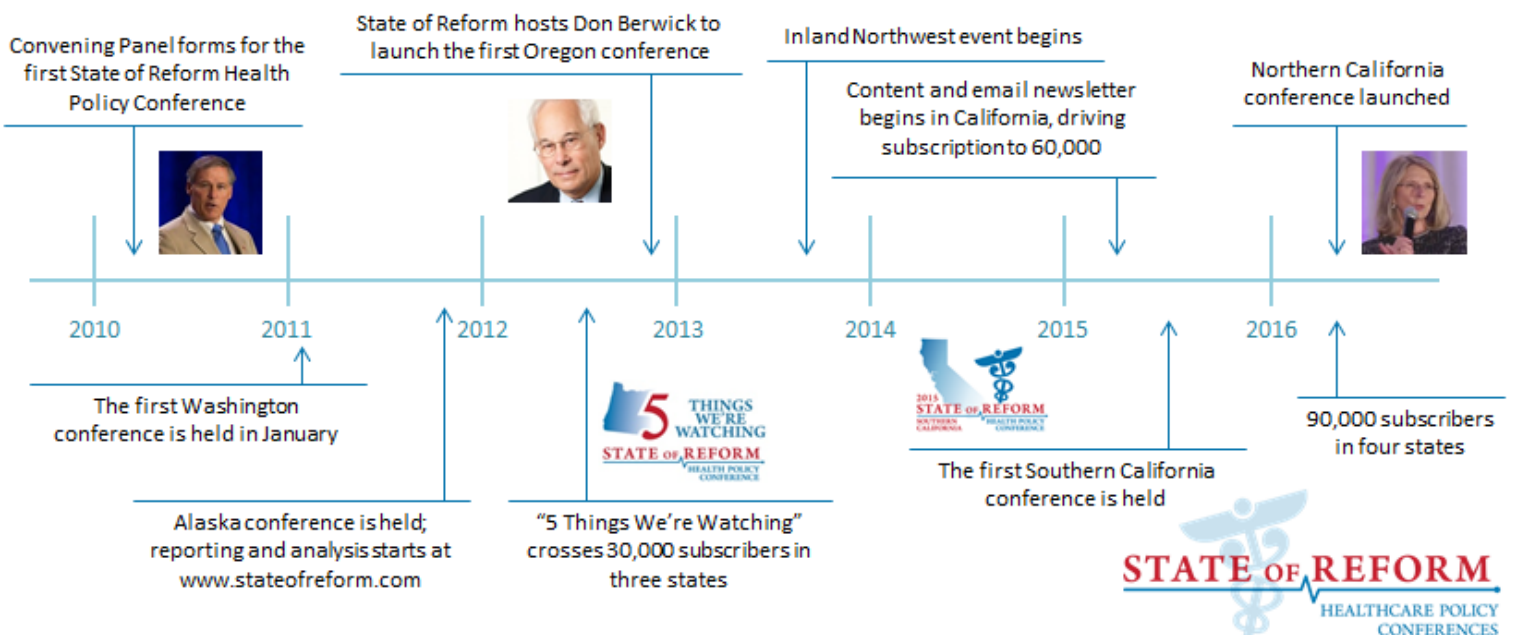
Convening Panel forms for the first State of Reform Health Policy Conference

State of Reform hosts Don Berwick to launch the first Oregon conference

Inland Northwest event begins

Content and email newsletter begins in California, driving subscription to 60,000

Northern California conference launched

2010

2011

2012

2013

2014

2015

2016

The first Washington conference is held in January

Alaska conference is held; reporting and analysis starts at www.stateofreform.com

5 THINGS WE'RE WATCHING
STATE OF REFORM
HEALTH POLICY CONFERENCE

"5 Things We're Watching" crosses 30,000 subscribers in three states

2015
STATE OF REFORM
SOUTHERN CALIFORNIA
HEALTH POLICY CONFERENCE

The first Southern California conference is held

90,000 subscribers in four states

STATE OF REFORM
HEALTHCARE POLICY CONFERENCES